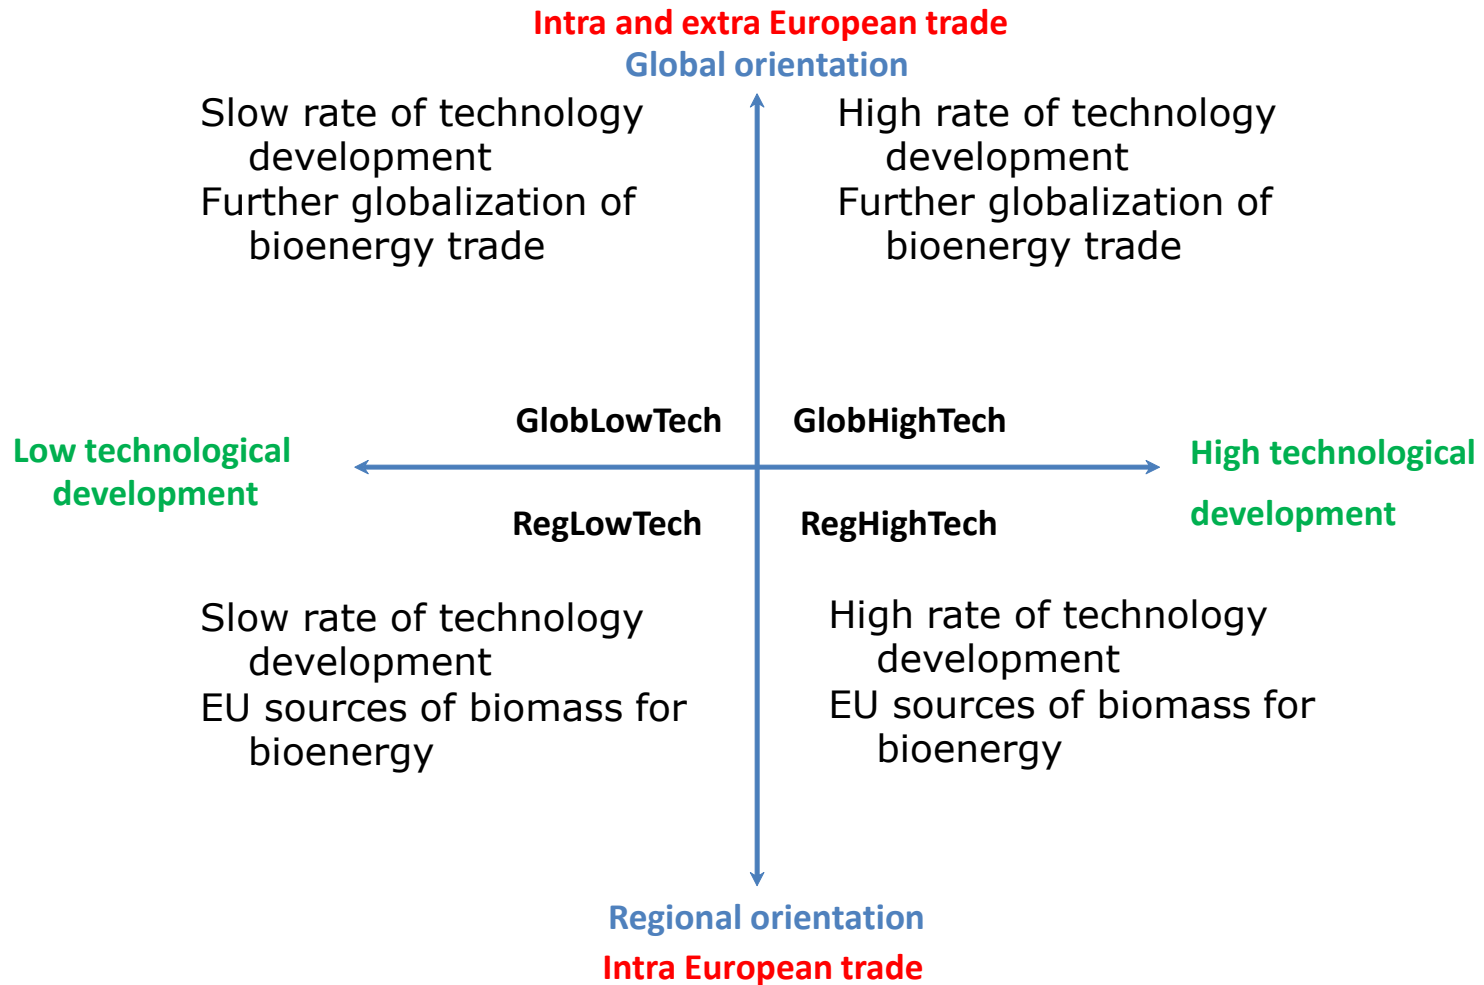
Intra and extra European trade
Global orientation

Slow rate of technology development
Further globalization of bioenergy trade

High rate of technology development
Further globalization of bioenergy trade

GlobLowTech

GlobHighTech

Low technological development

High technological development

RegLowTech

RegHighTech

Slow rate of technology development
EU sources of biomass for bioenergy

High rate of technology development
EU sources of biomass for bioenergy

Regional orientation
Intra European trade